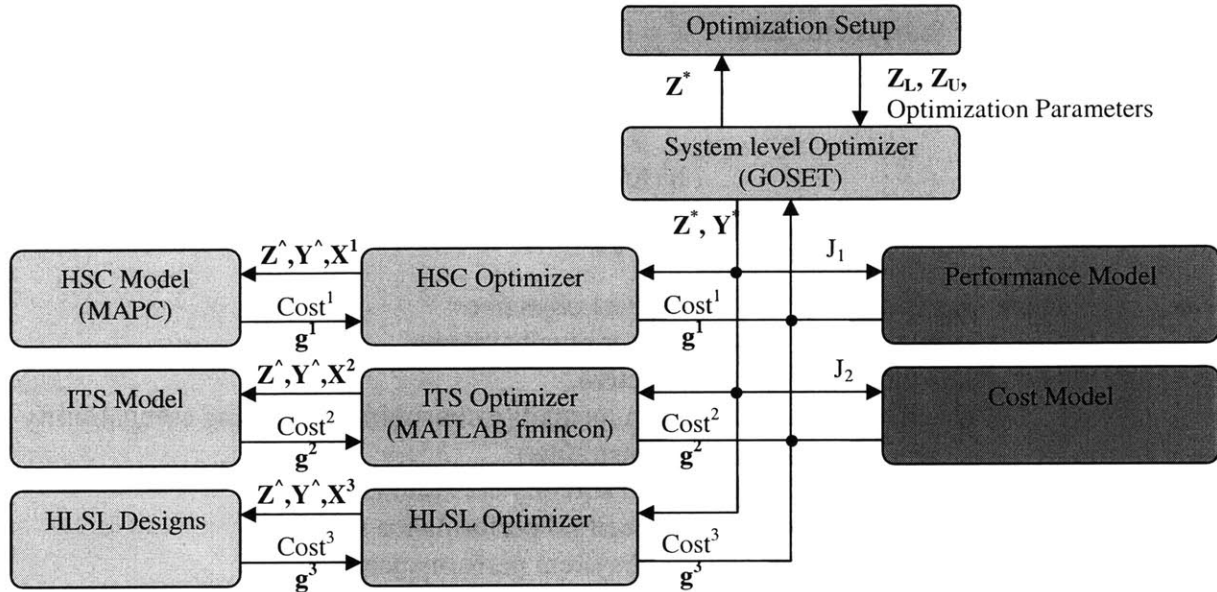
Optimization Setup

$\mathbf{Z}^*$

$\mathbf{Z_L}$, $\mathbf{Z_U}$, Optimization Parameters

System level Optimizer (GOSET)

$\mathbf{Z}^*$, $\mathbf{Y}^*$

$\mathbf{Z}^{\wedge}$,$\mathbf{Y}^{\wedge}$,$\mathbf{X}^1$

HSC Model (MAPC)

$\text{Cost}^1$

$\mathbf{g}^1$

HSC Optimizer

$J_1$

Performance Model

$\text{Cost}^1$

$\mathbf{g}^1$

$\mathbf{Z}^{\wedge}$,$\mathbf{Y}^{\wedge}$,$\mathbf{X}^2$

ITS Model

$\text{Cost}^2$

$\mathbf{g}^2$

ITS Optimizer (MATLAB fmincon)

$J_2$

Cost Model

$\text{Cost}^2$

$\mathbf{g}^2$

$\mathbf{Z}^{\wedge}$,$\mathbf{Y}^{\wedge}$,$\mathbf{X}^3$

HLSL Designs

$\text{Cost}^3$

$\mathbf{g}^3$

HLSL Optimizer

$\text{Cost}^3$

$\mathbf{g}^3$